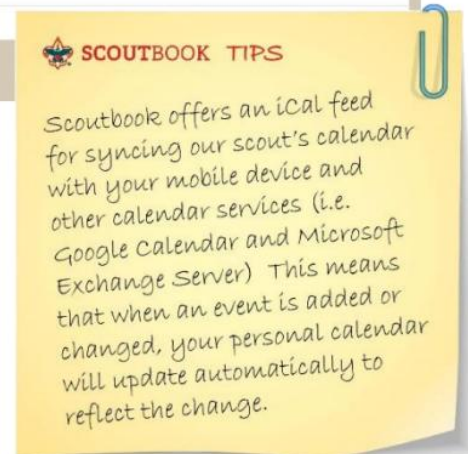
SCOUTBOOK TIPS

Scoutbook offers an iCal feed for syncing our scout's calendar with your mobile device and other calendar services (i.e. Google Calendar and Microsoft Exchange Server) This means that when an event is added or changed, your personal calendar will update automatically to reflect the change.